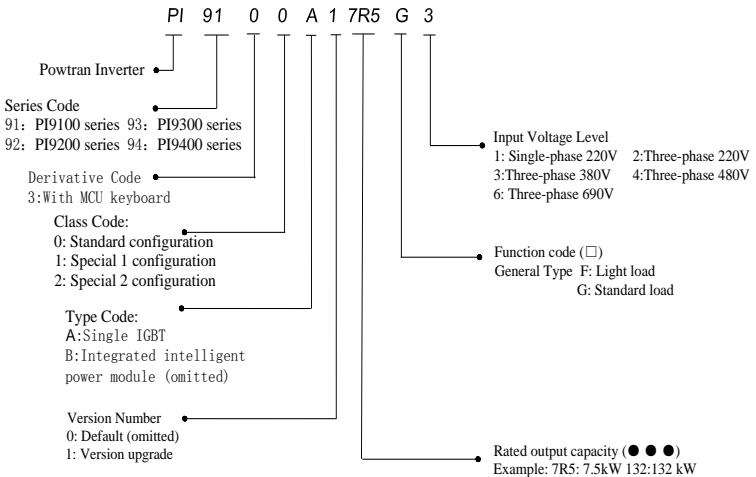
PI 91 0 0 A 1 7R5 G 3

Powtran Inverter

Series Code
91：PI9100 series 93：PI9300 series
92：PI9200 series 94：PI9400 series

Derivative Code
3:With MCU keyboard

Class Code:
0: Standard configuration
1: Special 1 configuration
2: Special 2 configuration

Type Code:
A:Single IGBT
B:Integrated intelligent power module (omitted)

Version Number
0: Default (omitted)
1: Version upgrade

Input Voltage Level
1: Single-phase 220V 2:Three-phase 220V
3:Three-phase 380V 4:Three-phase 480V
6: Three-phase 690V

Function code (□)
General Type F: Light load
G: Standard load

Rated output capacity (● ● ●)
Example: 7R5: 7.5kW 132:132 kW